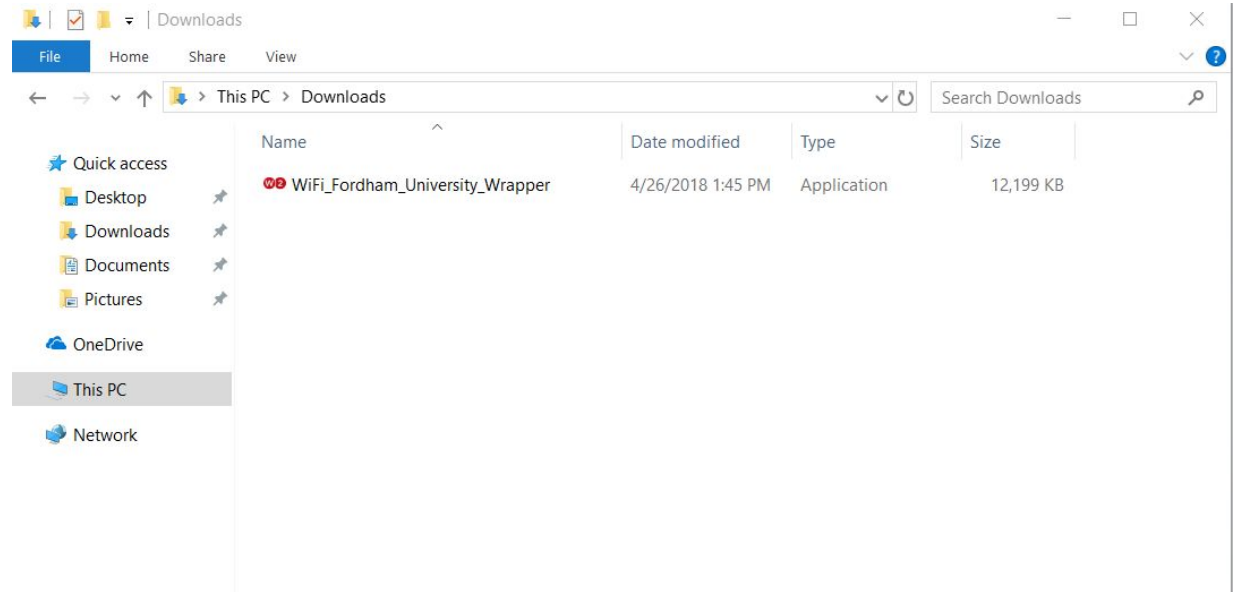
Downloads

File Home Share View

This PC > Downloads

Search Downloads

Quick access
Desktop
Downloads
Documents
Pictures
OneDrive
This PC
Network

| Name | Date modified | Type | Size |
|---|---|---|---|
| WiFi_Fordham_University_Wrapper | 4/26/2018 1:45 PM | Application | 12,199 KB |